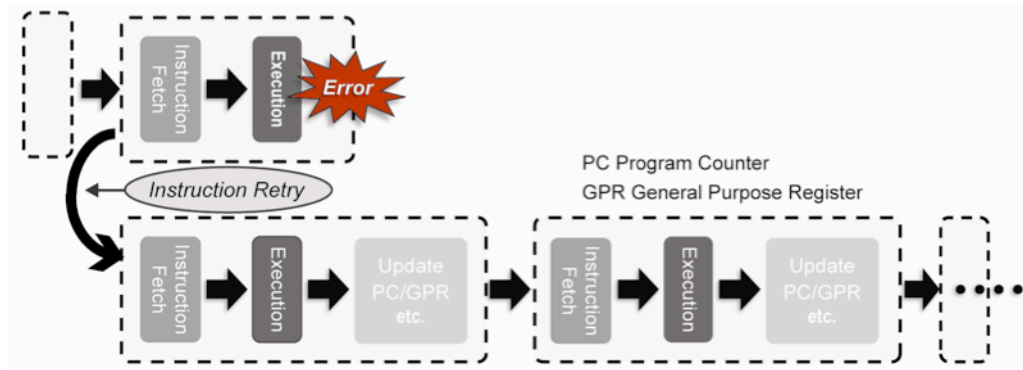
Instruction Fetch

Execution

Error

Instruction Retry

PC Program Counter

GPR General Purpose Register

Instruction Fetch

Execution

Update PC/GPR etc.

Instruction Fetch

Execution

Update PC/GPR etc.